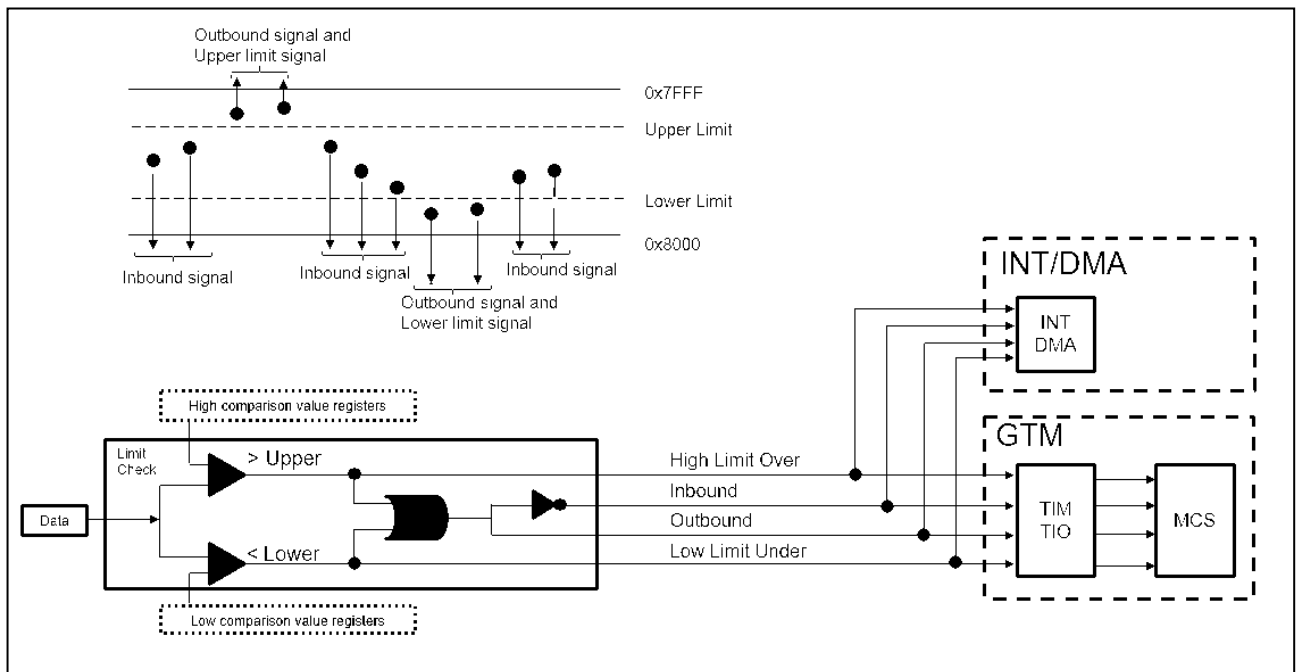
Outbound signal and Upper limit signal

0x7FFF

Upper Limit

Lower Limit

0x8000

Inbound signal

Inbound signal

Inbound signal

Outbound signal and Lower limit signal

INT/DMA

INT DMA

High comparison value registers

Limit Check

> Upper

< Lower

Data

Low comparison value registers

High Limit Over

Inbound

Outbound

Low Limit Under

GTM

TIM TIO

MCS